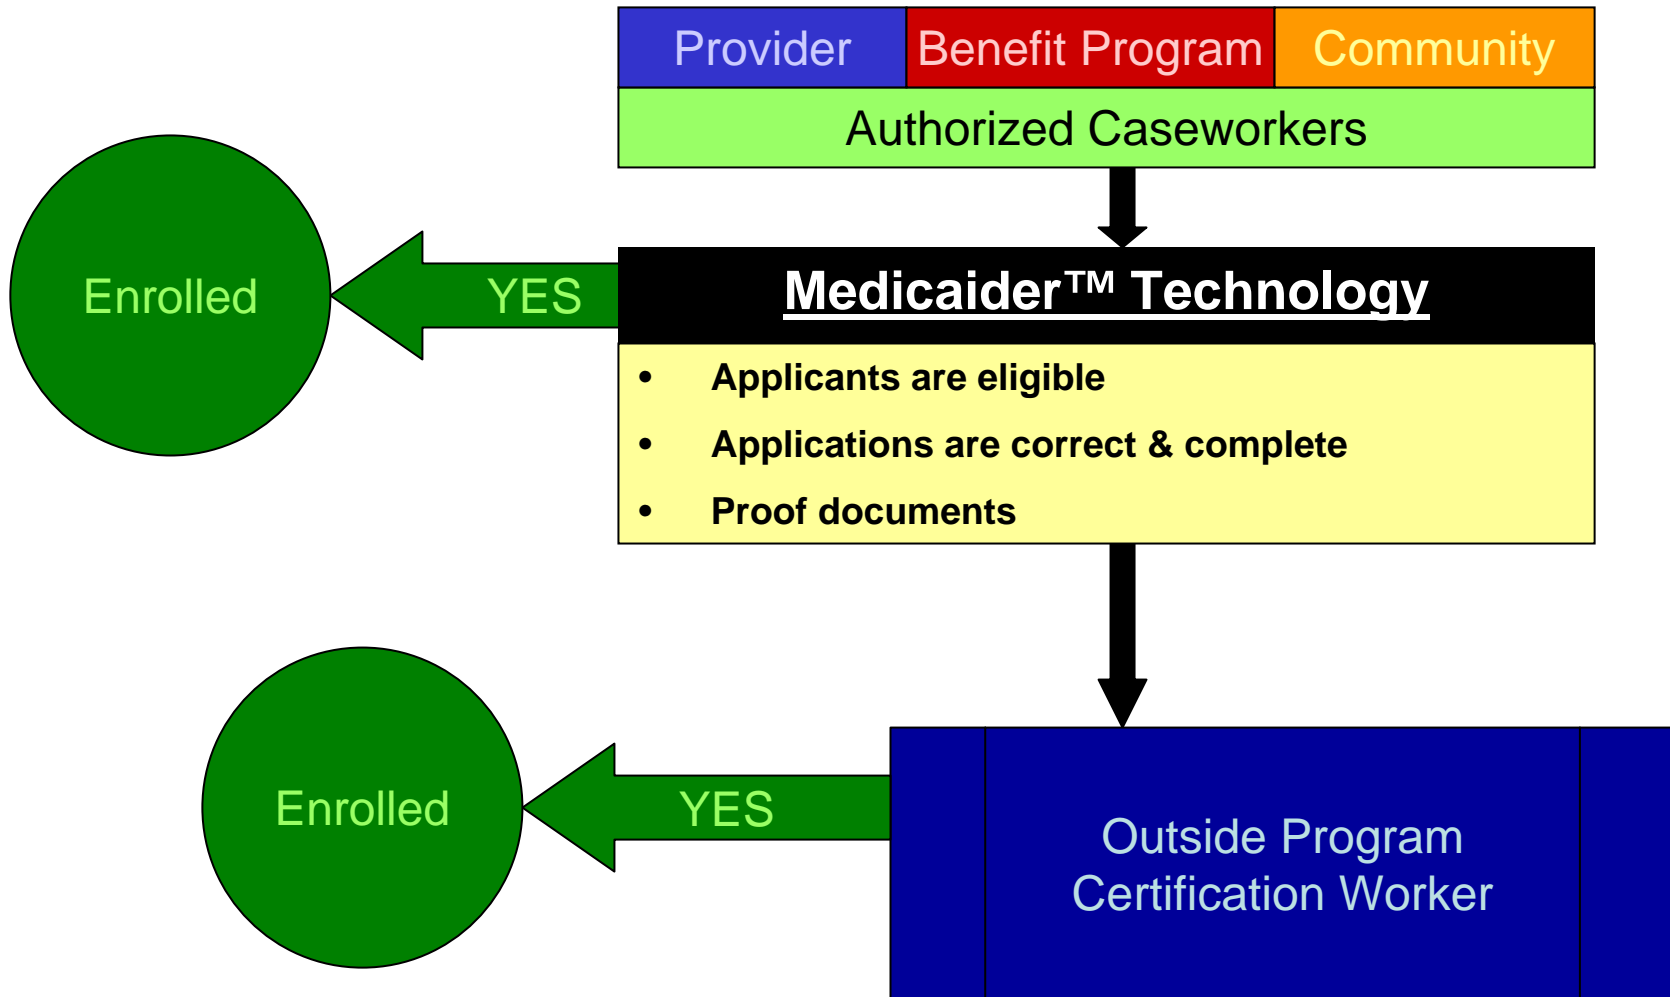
| Provider | Benefit Program | Community |
|---|---|---|
| Authorized Caseworkers | | |

Enrolled

YES

Medicaider™ Technology

- Applicants are eligible
- Applications are correct & complete
- Proof documents

Enrolled

YES

Outside Program Certification Worker